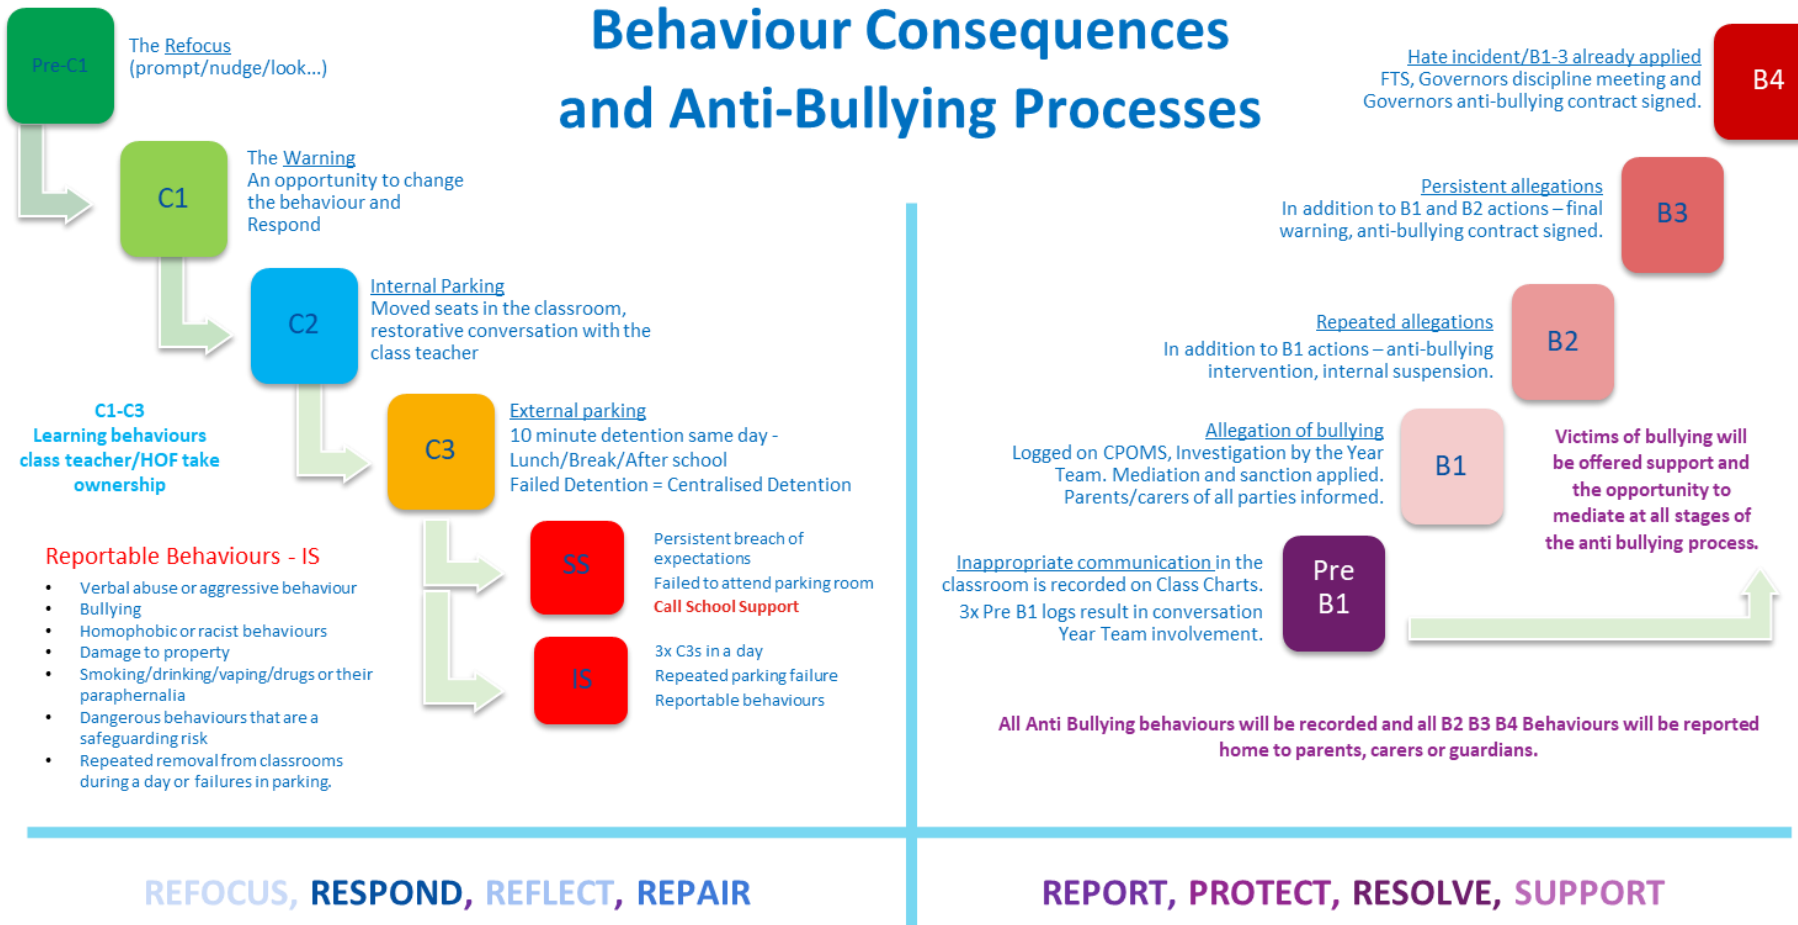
Behaviour Consequences and Anti-Bullying Processes

Pre-C1

The Refocus (prompt/nudge/look...)

C1

The Warning
An opportunity to change the behaviour and Respond

C2

Internal Parking
Moved seats in the classroom, restorative conversation with the class teacher

C1-C3
Learning behaviours class teacher/HOF take ownership

C3

External parking
10 minute detention same day - Lunch/Break/After school
Failed Detention = Centralised Detention

Reportable Behaviours - IS

- Verbal abuse or aggressive behaviour
- Bullying
- Homophobic or racist behaviours
- Damage to property
- Smoking/drinking/vaping/drugs or their paraphernalia
- Dangerous behaviours that are a safeguarding risk
- Repeated removal from classrooms during a day or failures in parking.

SS

Persistent breach of expectations
Failed to attend parking room
Call School Support

IS

3x C3s in a day
Repeated parking failure
Reportable behaviours

Hate incident/B1-3 already applied
FTS, Governors discipline meeting and Governors anti-bullying contract signed.

B4

Persistent allegations
In addition to B1 and B2 actions – final warning, anti-bullying contract signed.

B3

Repeated allegations
In addition to B1 actions – anti-bullying intervention, internal suspension.

B2

Allegation of bullying
Logged on CPOMS, Investigation by the Year Team. Mediation and sanction applied. Parents/carers of all parties informed.

B1

Victims of bullying will be offered support and the opportunity to mediate at all stages of the anti bullying process.

Inappropriate communication in the classroom is recorded on Class Charts.
3x Pre B1 logs result in conversation Year Team involvement.

Pre B1

All Anti Bullying behaviours will be recorded and all B2 B3 B4 Behaviours will be reported home to parents, carers or guardians.

REFOCUS, RESPOND, REFLECT, REPAIR

REPORT, PROTECT, RESOLVE, SUPPORT